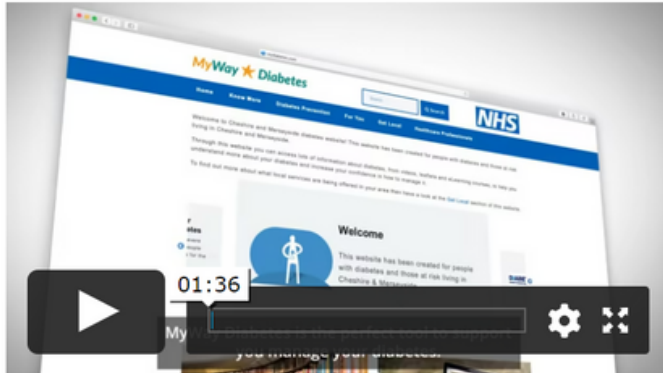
MyWay Diabetes

Home Know More Diabetes Prevention For You Get Local Healthcare Professionals

Search

NHS

Welcome to Cheshire and Merseyside diabetes website! This website has been created for people with diabetes and those at risk living in Cheshire and Merseyside.

Through this website you can access lots of information about diabetes, from videos, leaflets and eLearning courses, to help you understand more about your diabetes and increase your confidence in how to manage it.

To find out more about what local services are being offered in your area then have a look at the Get Local section of this website.

Welcome

This website has been created for people with diabetes and those at risk living in Cheshire & Merseyside.

01:36

My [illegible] Diabetes is the perfect tool to support you manage your diabetes.